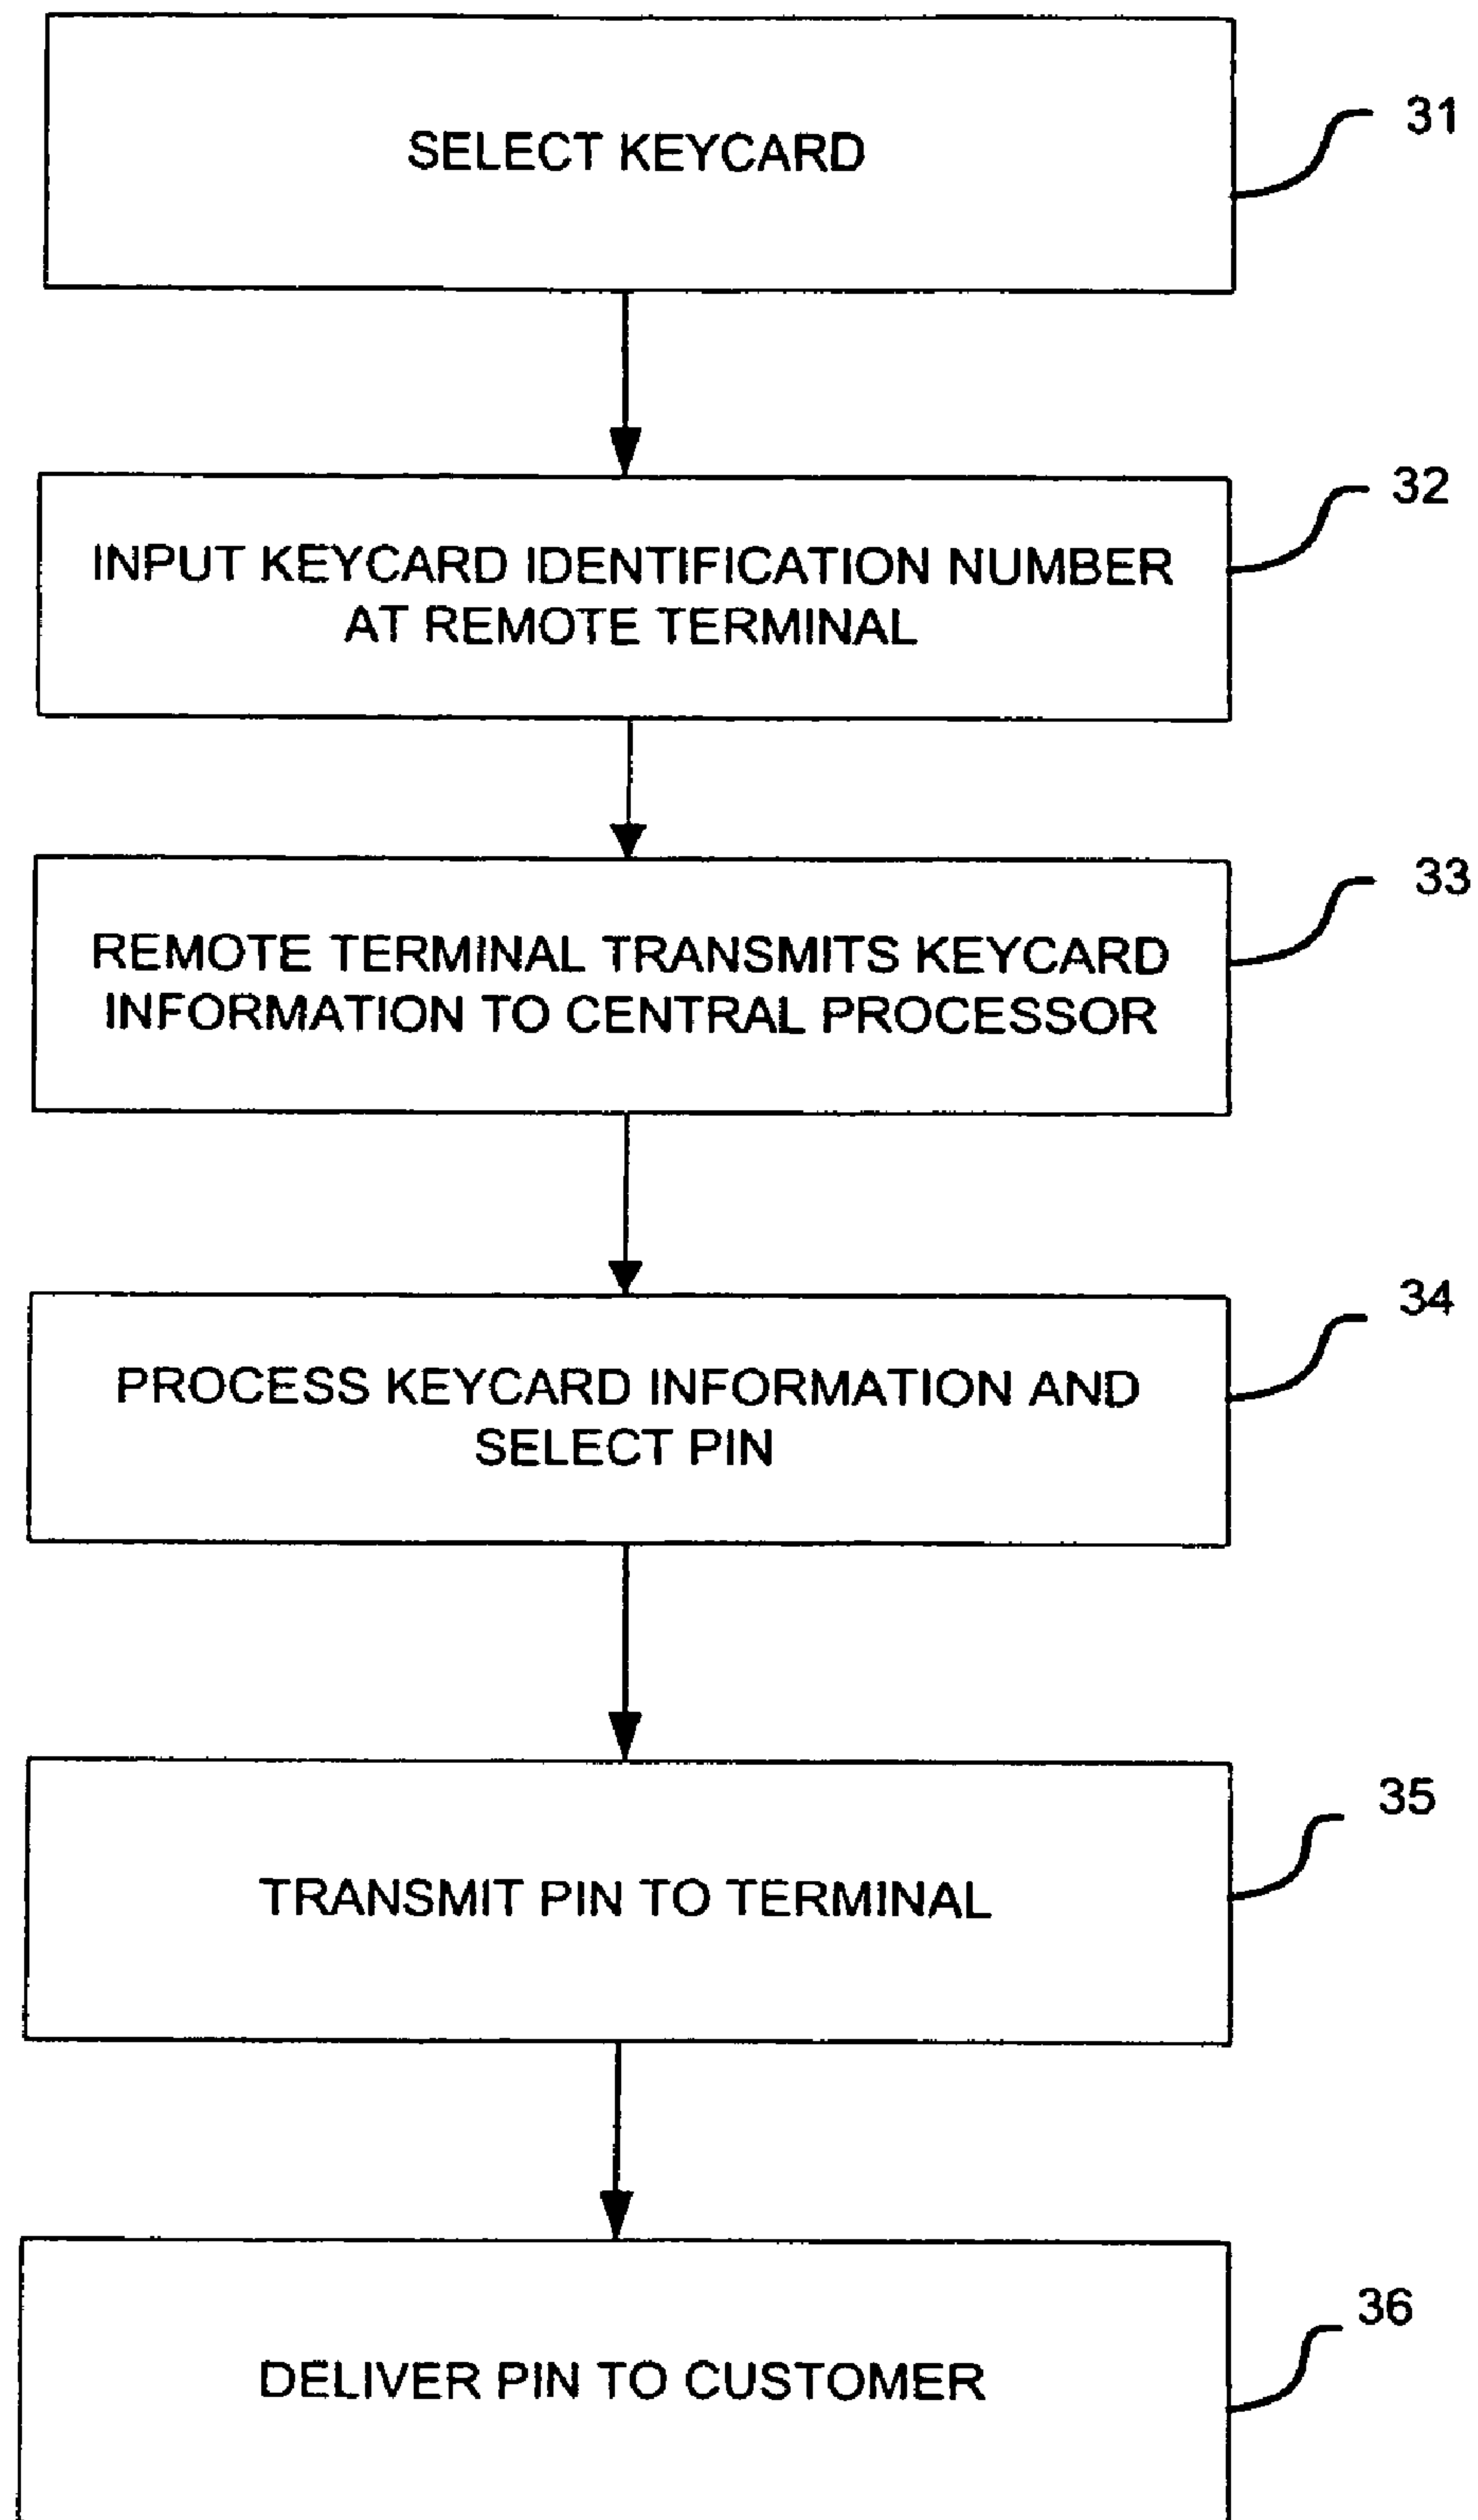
SELECT KEYCARD

31

INPUT KEYCARD IDENTIFICATION NUMBER AT REMOTE TERMINAL

32

REMOTE TERMINAL TRANSMITS KEYCARD INFORMATION TO CENTRAL PROCESSOR

33

PROCESS KEYCARD INFORMATION AND SELECT PIN

34

TRANSMIT PIN TO TERMINAL

35

DELIVER PIN TO CUSTOMER

36